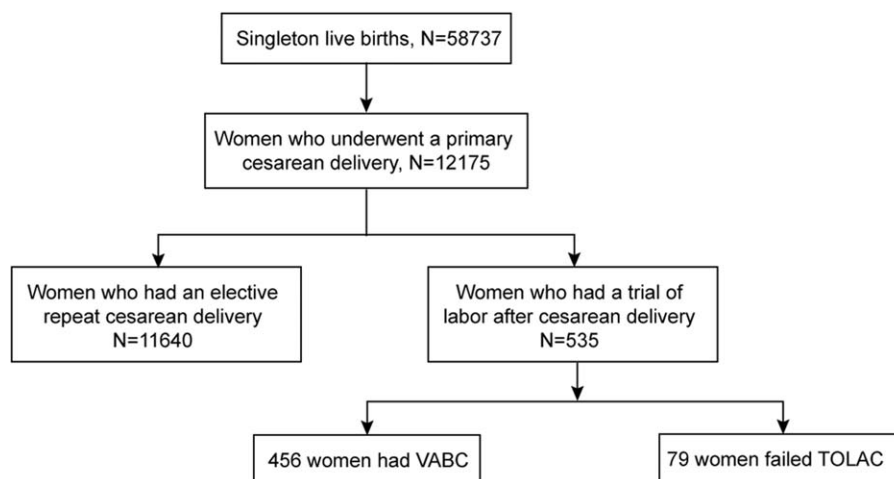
Singleton live births, N=58737

Women who underwent a primary cesarean delivery, N=12175

Women who had an elective repeat cesarean delivery N=11640

Women who had a trial of labor after cesarean delivery N=535

456 women had VABC

79 women failed TOLAC